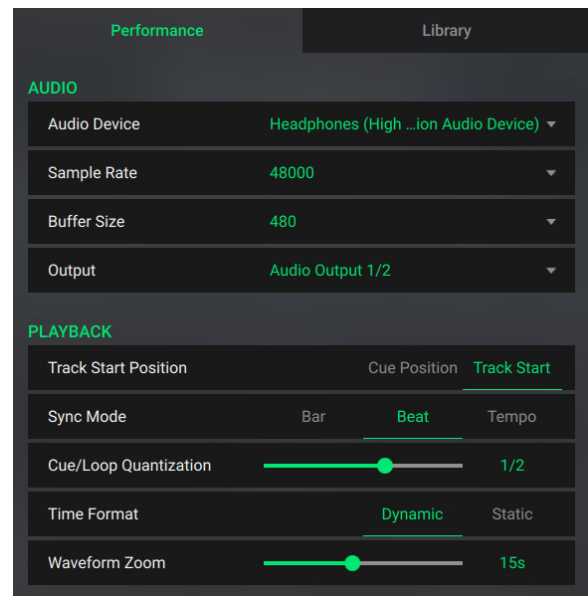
Performance

Library

AUDIO

Audio Device
Headphones (High …ion Audio Device)

Sample Rate
48000

Buffer Size
480

Output
Audio Output 1/2

PLAYBACK

Track Start Position
Cue Position
Track Start

Sync Mode
Bar
Beat
Tempo

Cue/Loop Quantization
1/2

Time Format
Dynamic
Static

Waveform Zoom
15s